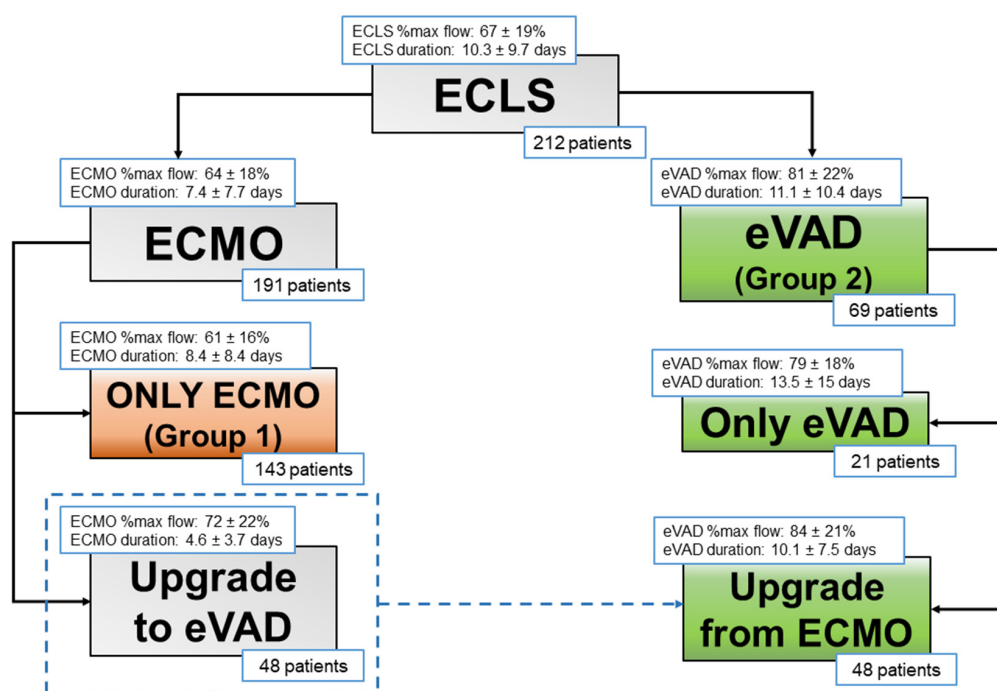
ECLS %max flow: 67 ± 19%
ECLS duration: 10.3 ± 9.7 days

ECLS

212 patients

ECMO %max flow: 64 ± 18%
ECMO duration: 7.4 ± 7.7 days

ECMO

191 patients

eVAD %max flow: 81 ± 22%
eVAD duration: 11.1 ± 10.4 days

eVAD
(Group 2)

69 patients

ECMO %max flow: 61 ± 16%
ECMO duration: 8.4 ± 8.4 days

ONLY ECMO
(Group 1)

143 patients

eVAD %max flow: 79 ± 18%
eVAD duration: 13.5 ± 15 days

Only eVAD

21 patients

ECMO %max flow: 72 ± 22%
ECMO duration: 4.6 ± 3.7 days

Upgrade
to eVAD

48 patients

eVAD %max flow: 84 ± 21%
eVAD duration: 10.1 ± 7.5 days

Upgrade
from ECMO

48 patients